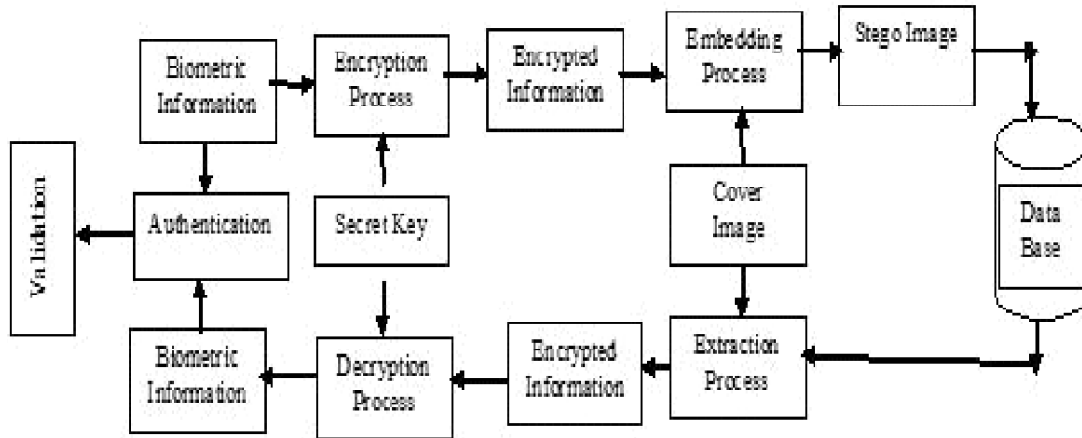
Biometric Information

Encryption Process

Encrypted Information

Embedding Process

Stego Image

Validation

Authentication

Secret Key

Cover Image

Data Base

Biometric Information

Decryption Process

Encrypted Information

Extraction Process